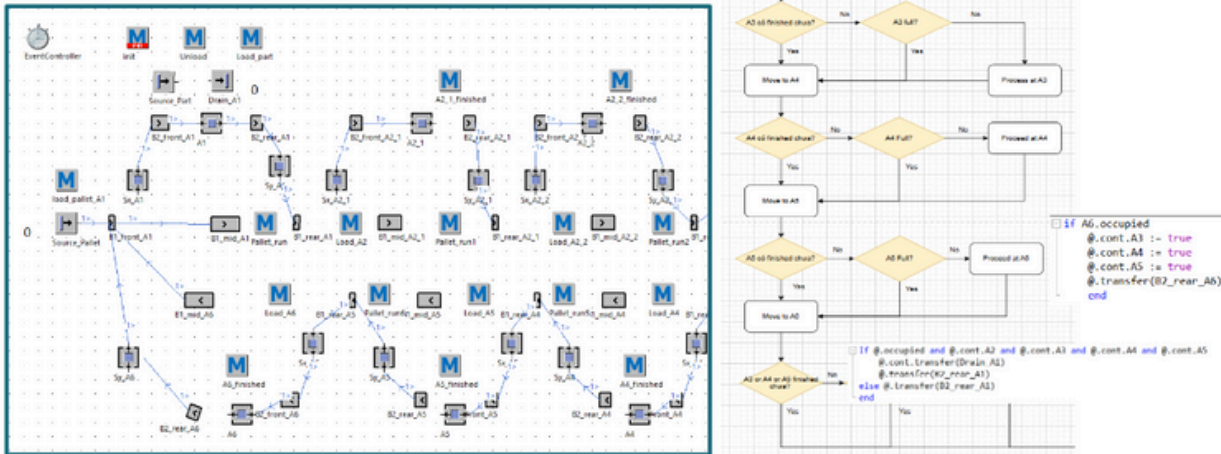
EventController
M init
M Unload
M Load_part
Source_Part
Drain_A1
0
M A2_1_finished
M A2_2_finished
B2_front_A1
A1
B2_rear_A1
B2_front_A2_1
A2_1
B2_rear_A2_1
B2_front_A2_2
A2_2
B2_rear_A2_2
Sp_A1
Sx_A1
Sx_A2_1
Sp_A2_1
Sx_A2_2
Sp_A2_2
M load_pallet_A1
0
Source_Pallet
B1_front_A1
B1_mid_A1
M Pallet_run
B1_rear_A1
M Load_A2
B1_mid_A2_1
M Pallet_run1
B1_rear_A2_1
M Load_A2_2
B1_mid_A2_2
M Pallet_run2
B1_mid_A6
M Load_A6
B1_rear_A5
M Pallet_run6
B1_mid_A5
M Load_A5
B1_rear_A4
M Pallet_run5
B1_mid_A4
M Load_A4
Sp_A6
M A6_finished
Sx
Sp_A5
M A5_finished
Sx
Sp_A4
M A4_finished
B2_rear_A6
B2_front_A6
A6
B2_rear_A5
B2_front_A5
A5
B2_rear_A4
B2_front_A4
A4

A3 oil finished chus?
No
A3 full?
No
Yes
Yes
Move to A4
Process at A3
A4 oil finished chus?
No
A4 Full?
No
Proceed at A4
Yes
Yes
Move to A5
A5 oil finished chus?
No
A5 Full?
No
Proceed at A5
Yes
Yes
Move to A6
A3 or A4 or A5 finished chus?
No
Yes
Yes

if A6.occupied
@.cont.A1 := true
@.cont.A4 := true
@.cont.A5 := true
@.transfer(B2_rear_A6)
end

if @.occupied and @.cont.A2 and @.cont.A3 and @.cont.A4 and @.cont.A5
@.cont.transfer(Drain_A1)
@.transfer(B2_rear_A1)
else @.transfer(B2_rear_A1)
end